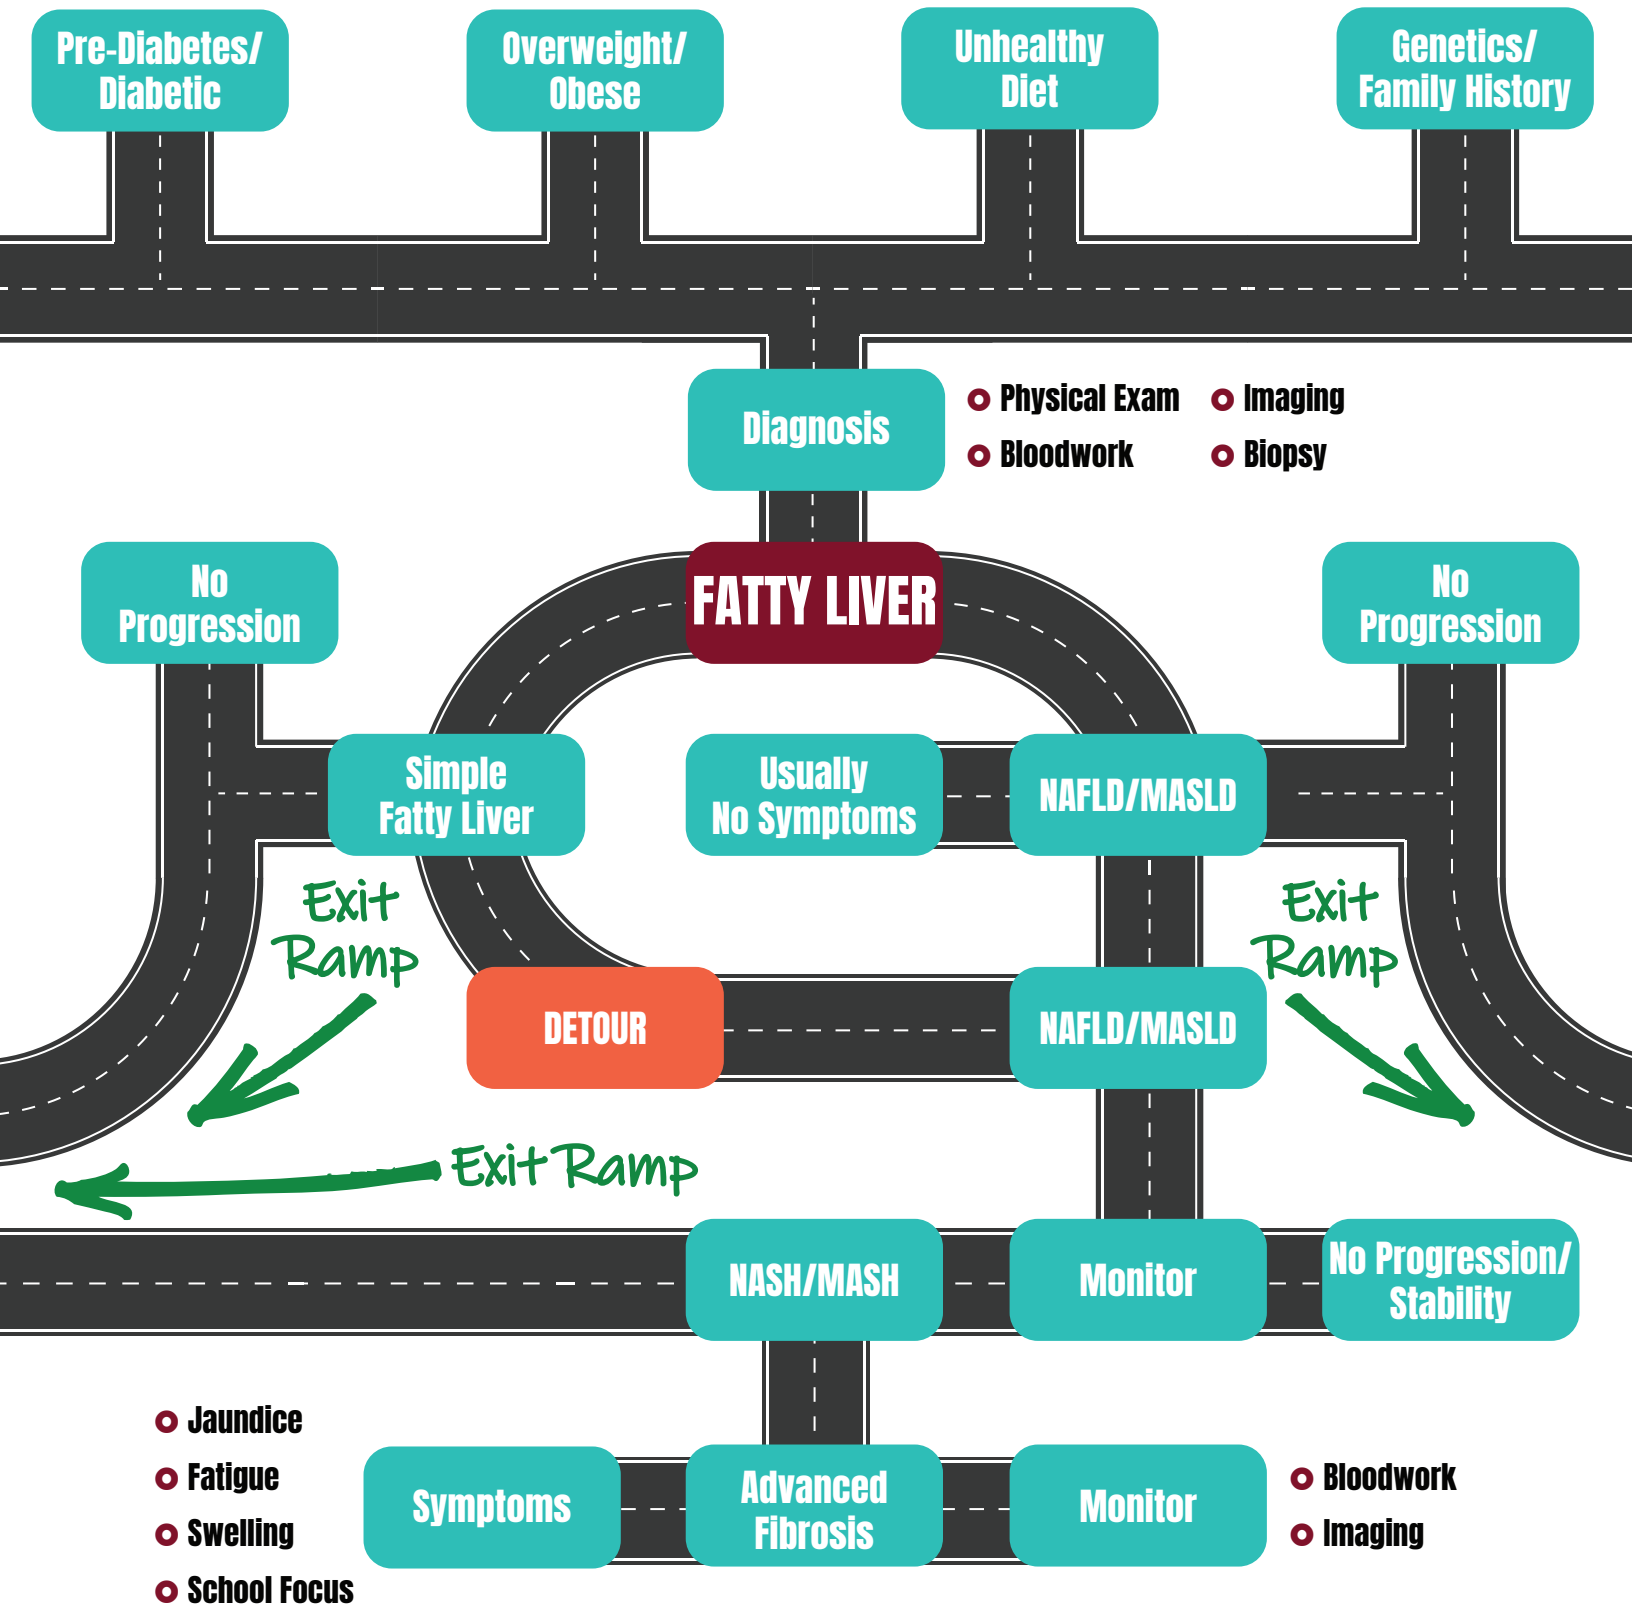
Pre-Diabetes/ Diabetic

Overweight/ Obese

Unhealthy Diet

Genetics/ Family History

Diagnosis

Physical Exam

Imaging

Bloodwork

Biopsy

No Progression

FATTY LIVER

No Progression

Simple Fatty Liver

Usually No Symptoms

NAFLD/MASLD

Exit Ramp

Exit Ramp

DETOUR

NAFLD/MASLD

Exit Ramp

NASH/MASH

Monitor

No Progression/ Stability

Jaundice

Fatigue

Swelling

School Focus

Symptoms

Advanced Fibrosis

Monitor

Bloodwork

Imaging